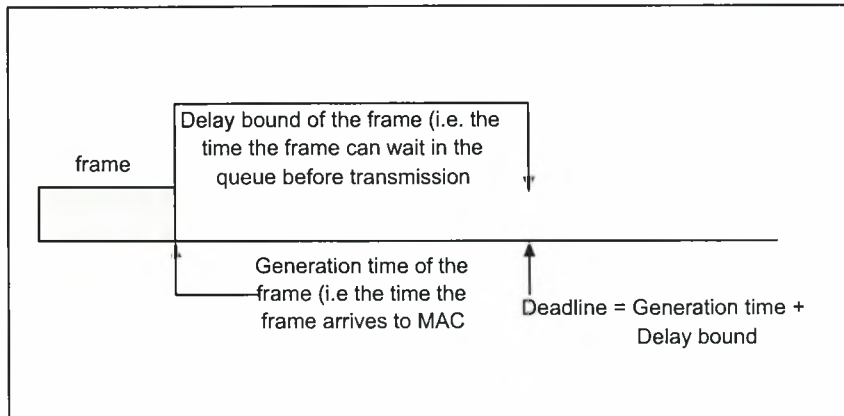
Delay bound of the frame (i.e. the time the frame can wait in the queue before transmission

frame

Generation time of the frame (i.e the time the frame arrives to MAC

Deadline = Generation time + Delay bound